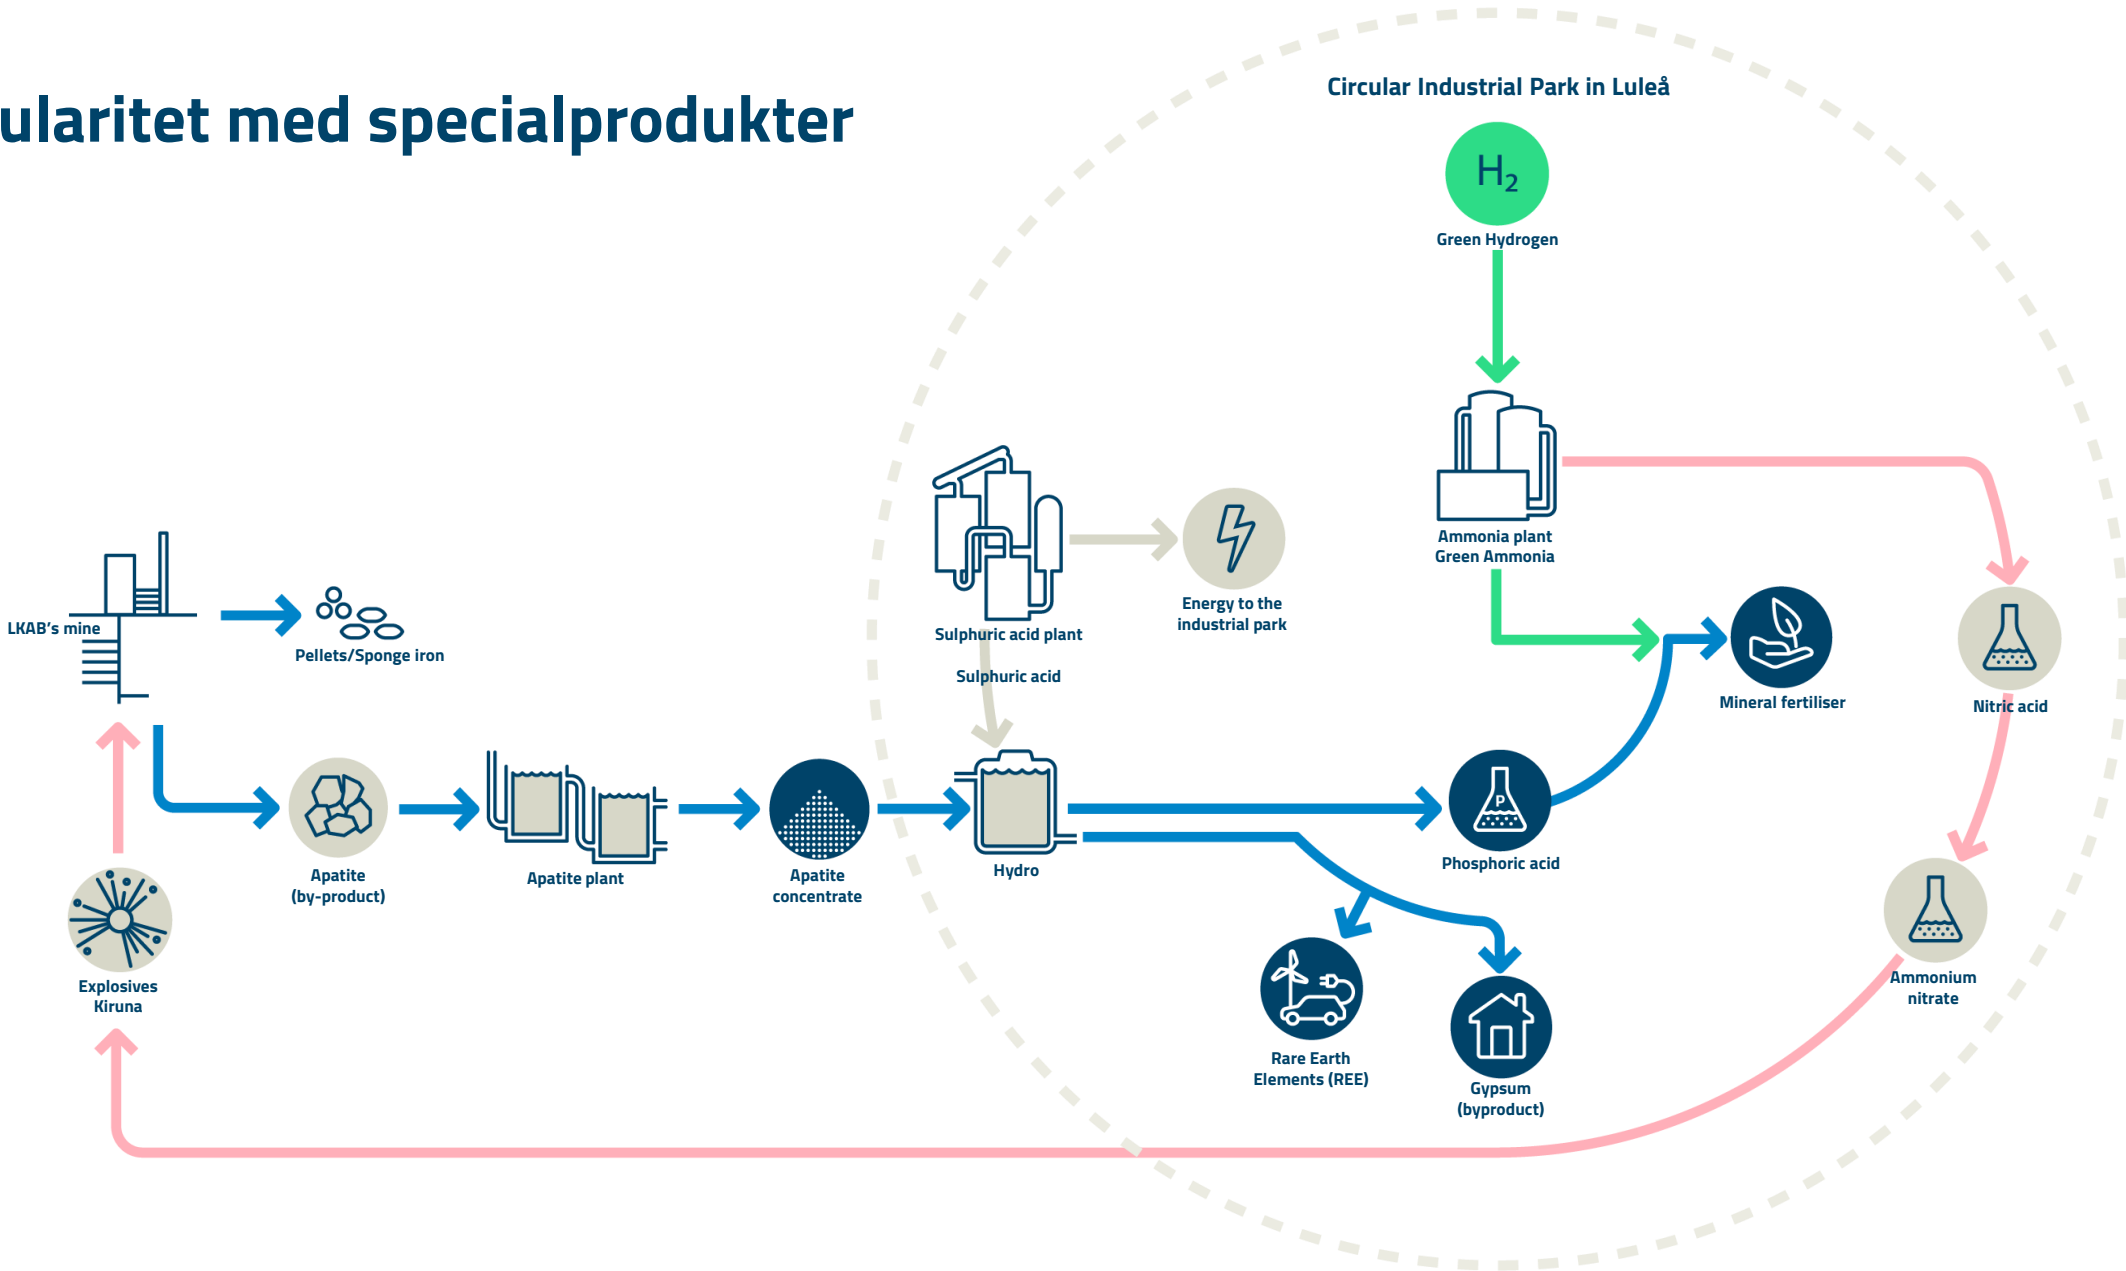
ularitet med specialprodukter

Circular Industrial Park in Luleå

$H_2$

Green Hydrogen

Ammonia plant
Green Ammonia

LKAB's mine

Pellets/Sponge iron

Sulphuric acid plant

Energy to the industrial park

Sulphuric acid

Mineral fertiliser

Nitric acid

Apatite (by-product)

Apatite plant

Apatite concentrate

Hydro

P

Phosphoric acid

Explosives Kiruna

Ammonium nitrate

Rare Earth Elements (REE)

Gypsum (byproduct)